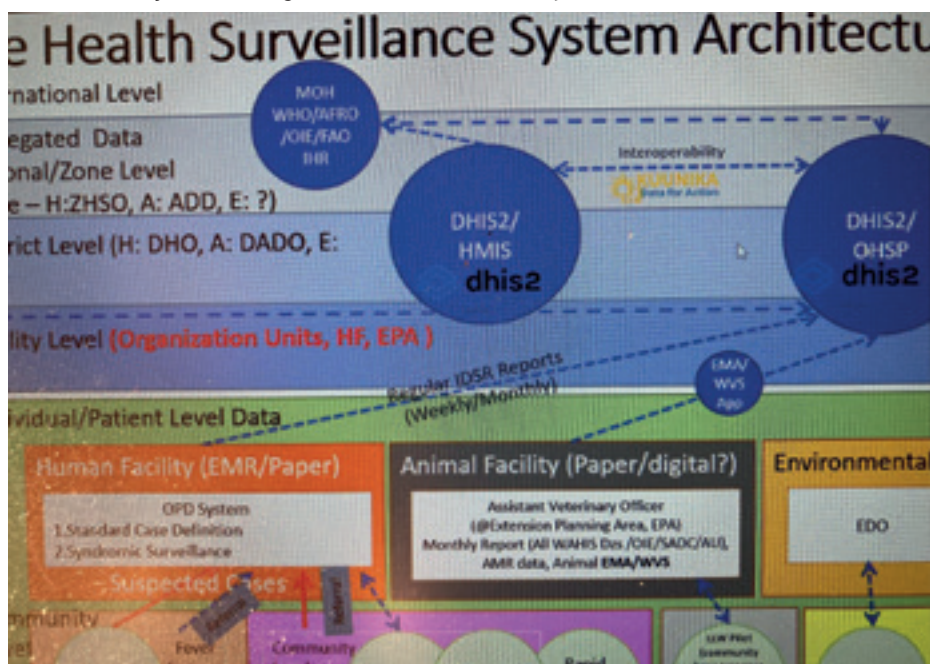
e Health Surveillance System Architectu

rnational Level

MOH WHO/AFRO /OIE/FAO IHR

egated Data
onal/Zone Level
e – H:ZHSO, A: ADD, E: ?)

Interoperability

KUUNIKA Data for Action

rict Level (H: DHO, A: DADO, E:

DHIS2/ HMIS dhis2

DHIS2/ OHSP dhis2

lity Level (Organization Units, HF, EPA )

Regular IDSR Reports (Weekly/Monthly)

EMA/ WVS App

ividual/Patient Level Data

Human Facility (EMR/Paper)

OPD System
1.Standard Case Definition
2.Syndromic Surveillance

Suspected Cases

Animal Facility (Paper/digital?)

Assistant Veterinary Officer (@Extension Planning Area, EPA)
Monthly Report (All WAHIS Dzs /OIE/SADC/AU), AMR data, Animal EMA/WVS

Environmental

EDO

mmunity
el

Fever

Referral

Referral

Community

Rapid

LLW Pilot Community